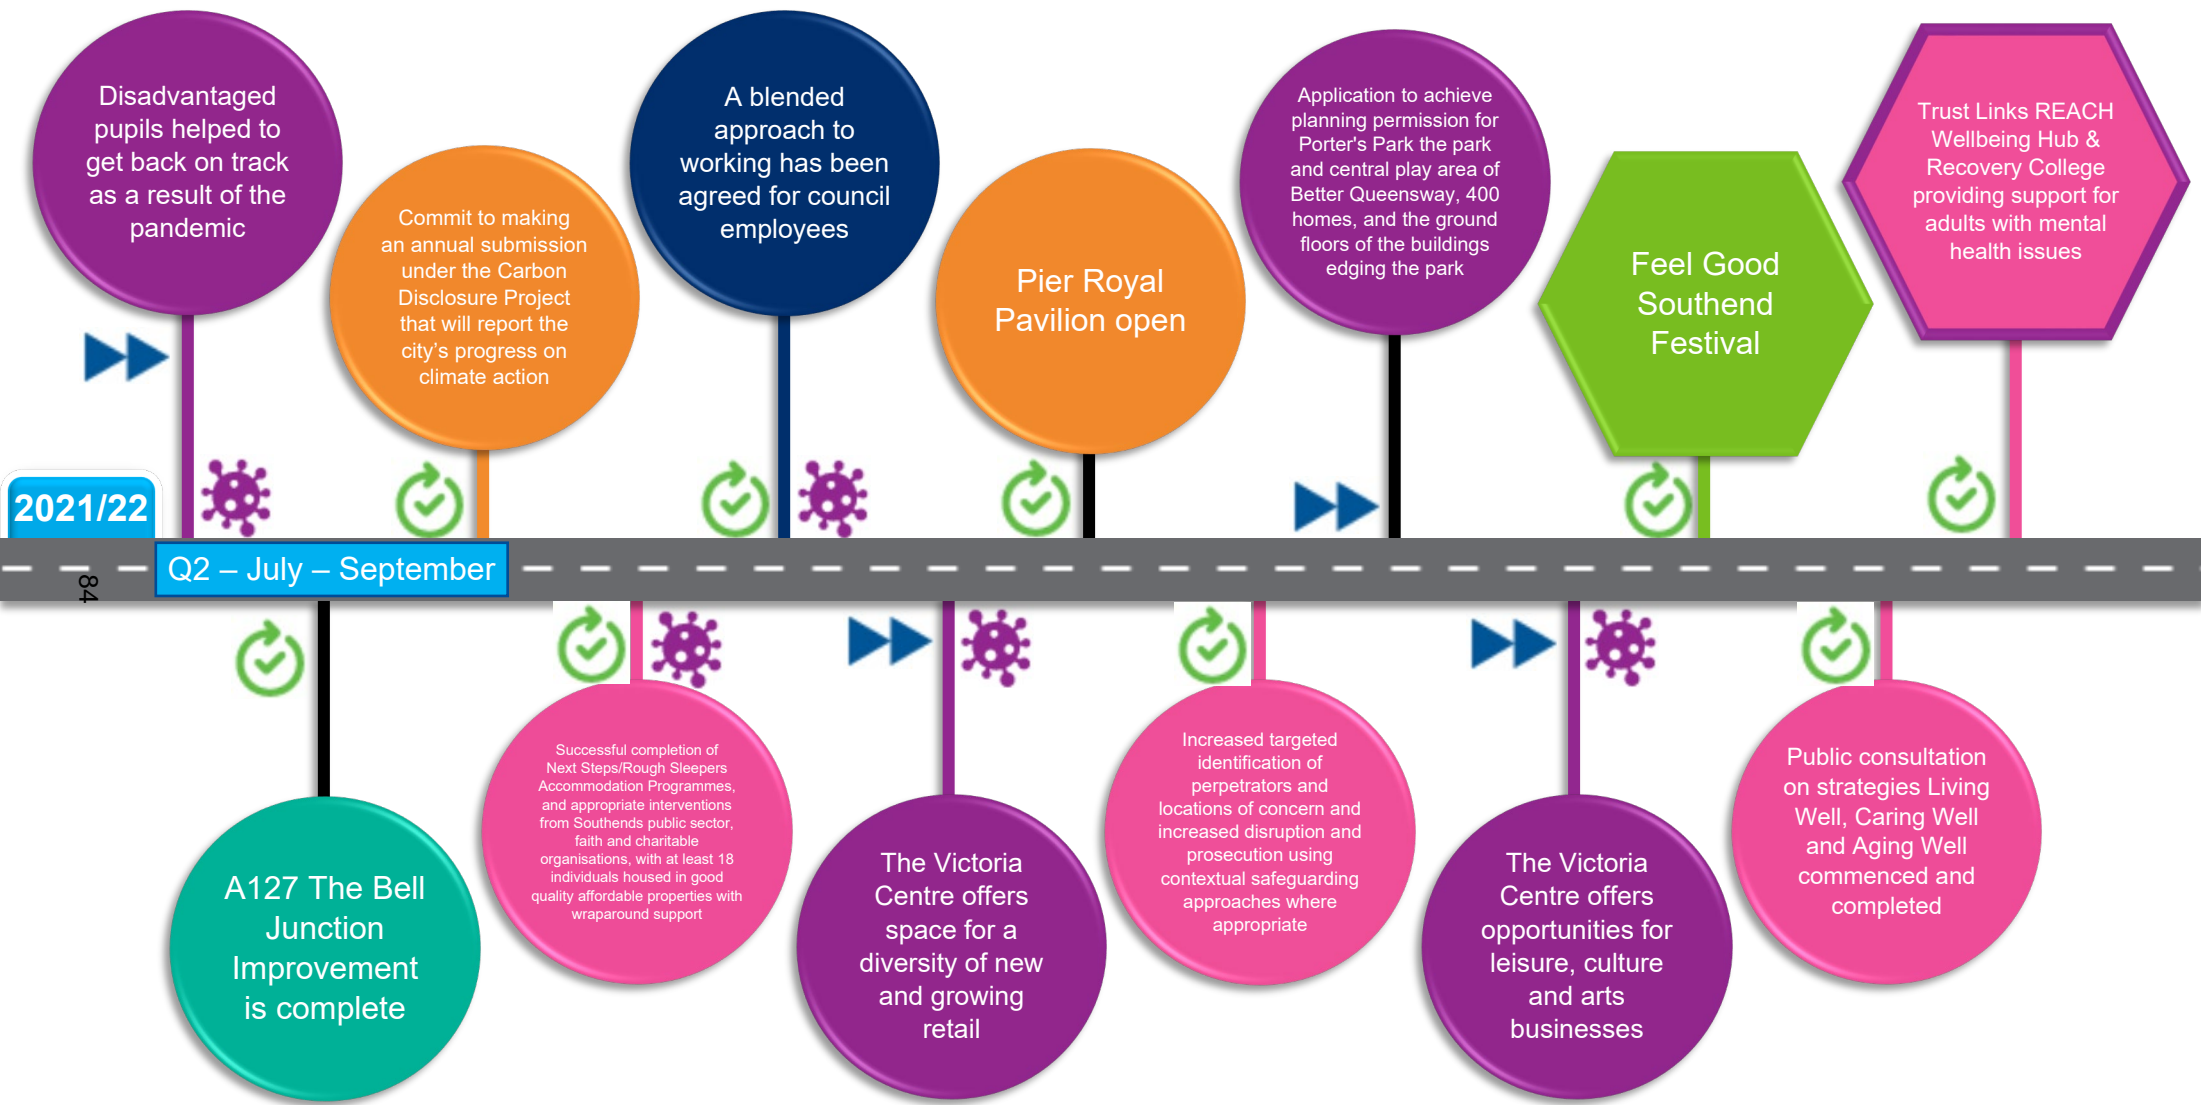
2021/22

Q2 – July – September

84

Disadvantaged pupils helped to get back on track as a result of the pandemic

Commit to making an annual submission under the Carbon Disclosure Project that will report the city's progress on climate action

A blended approach to working has been agreed for council employees

Pier Royal Pavilion open

Application to achieve planning permission for Porter's Park the park and central play area of Better Queensway, 400 homes, and the ground floors of the buildings edging the park

Feel Good Southend Festival

Trust Links REACH Wellbeing Hub & Recovery College providing support for adults with mental health issues

A127 The Bell Junction Improvement is complete

Successful completion of Next Steps/Rough Sleepers Accommodation Programmes, and appropriate interventions from Southends public sector, faith and charitable organisations, with at least 18 individuals housed in good quality affordable properties with wraparound support

The Victoria Centre offers space for a diversity of new and growing retail

Increased targeted identification of perpetrators and locations of concern and increased disruption and prosecution using contextual safeguarding approaches where appropriate

The Victoria Centre offers opportunities for leisure, culture and arts businesses

Public consultation on strategies Living Well, Caring Well and Aging Well commenced and completed